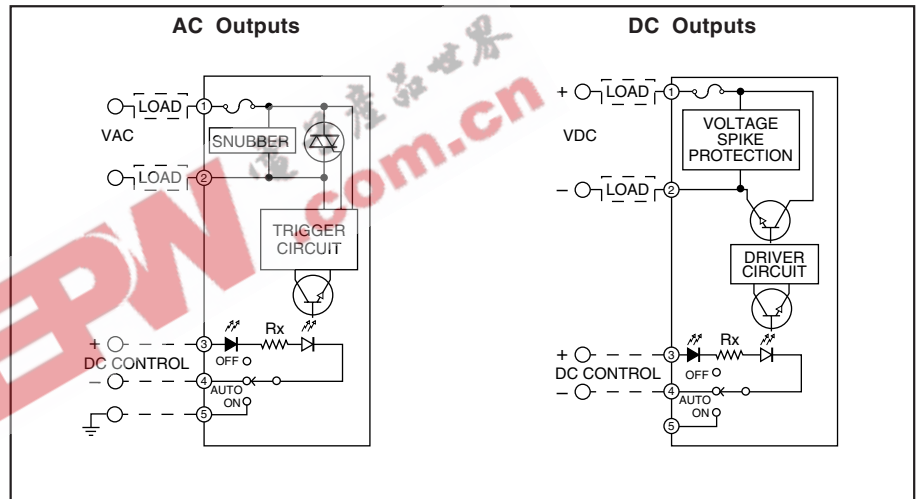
AC Outputs

LOAD
1
VAC
SNUBBER
LOAD
2
TRIGGER CIRCUIT
+
DC CONTROL
3
Rx
OFF
–
4
AUTO
ON
5

DC Outputs

+
LOAD
1
VDC
VOLTAGE SPIKE PROTECTION
–
LOAD
2
DRIVER CIRCUIT
+
DC CONTROL
3
Rx
OFF
–
4
AUTO
ON
5

EPW
.com.cn